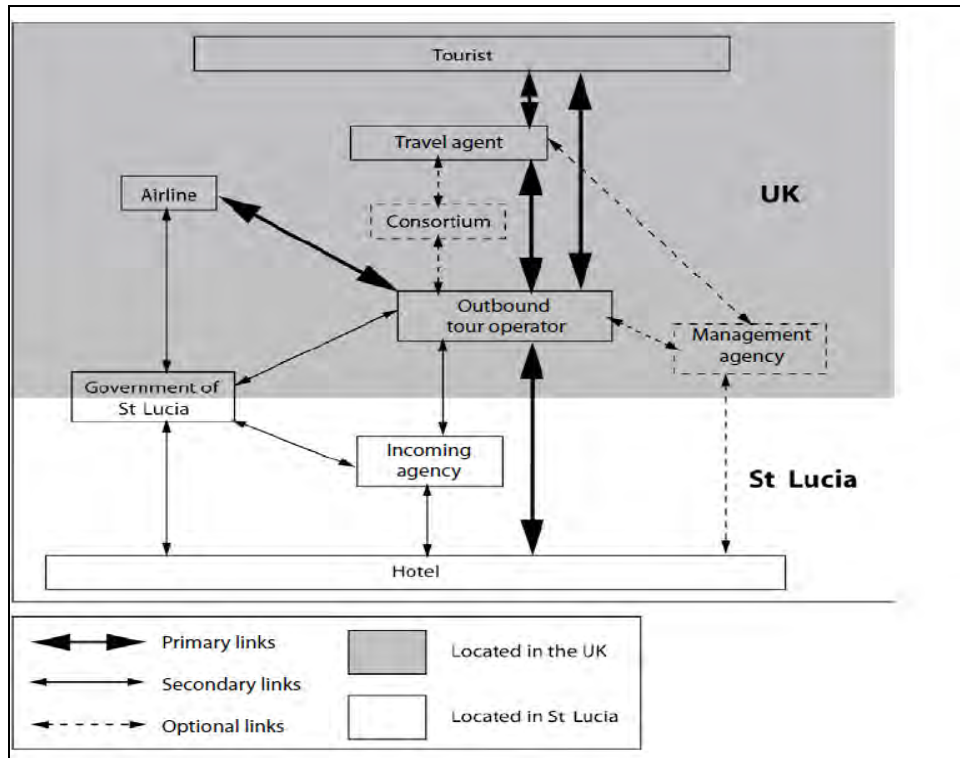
Tourist

Travel agent

Airline

UK

Consortium

Outbound tour operator

Management agency

Government of St Lucia

Incoming agency

St Lucia

Hotel

Primary links

Secondary links

Optional links

Located in the UK

Located in St Lucia